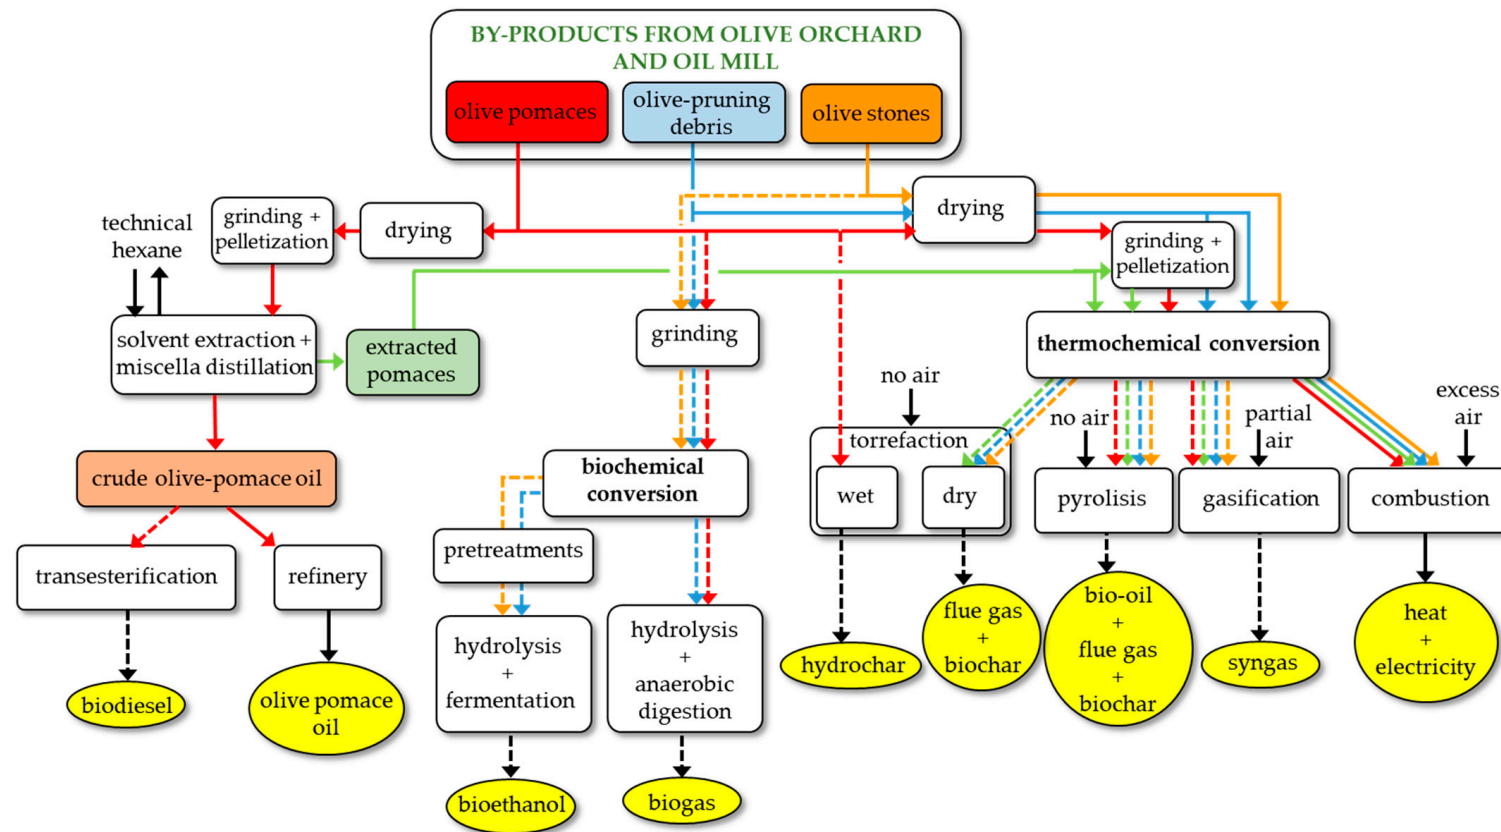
BY-PRODUCTS FROM OLIVE ORCHARD AND OIL MILL

olive pomaces

olive-pruning debris

olive stones

technical hexane

grinding + pelletization

drying

drying

grinding + pelletization

solvent extraction + miscella distillation

extracted pomaces

grinding

thermochemical conversion

no air

torrefaction

wet

dry

no air

partial air

excess air

pyrolisis

gasification

combustion

crude olive-pomace oil

biochemical conversion

pretreatments

transesterification

refinery

hydrolysis + fermentation

hydrolysis + anaerobic digestion

hydrochar

flue gas + biochar

bio-oil + flue gas + biochar

syngas

heat + electricity

biodiesel

olive pomace oil

bioethanol

biogas